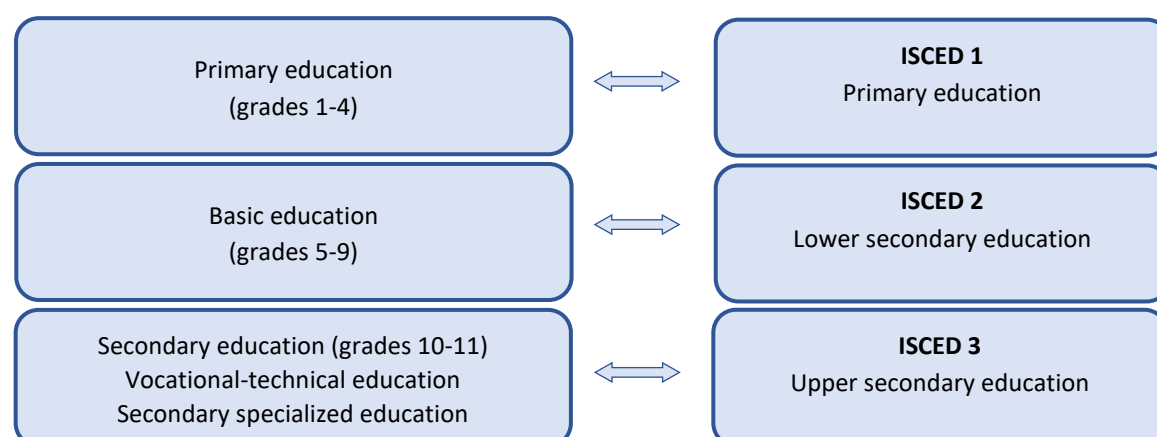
Primary education
(grades 1-4)

**ISCED 1**
Primary education

Basic education
(grades 5-9)

**ISCED 2**
Lower secondary education

Secondary education (grades 10-11)
Vocational-technical education
Secondary specialized education

**ISCED 3**
Upper secondary education